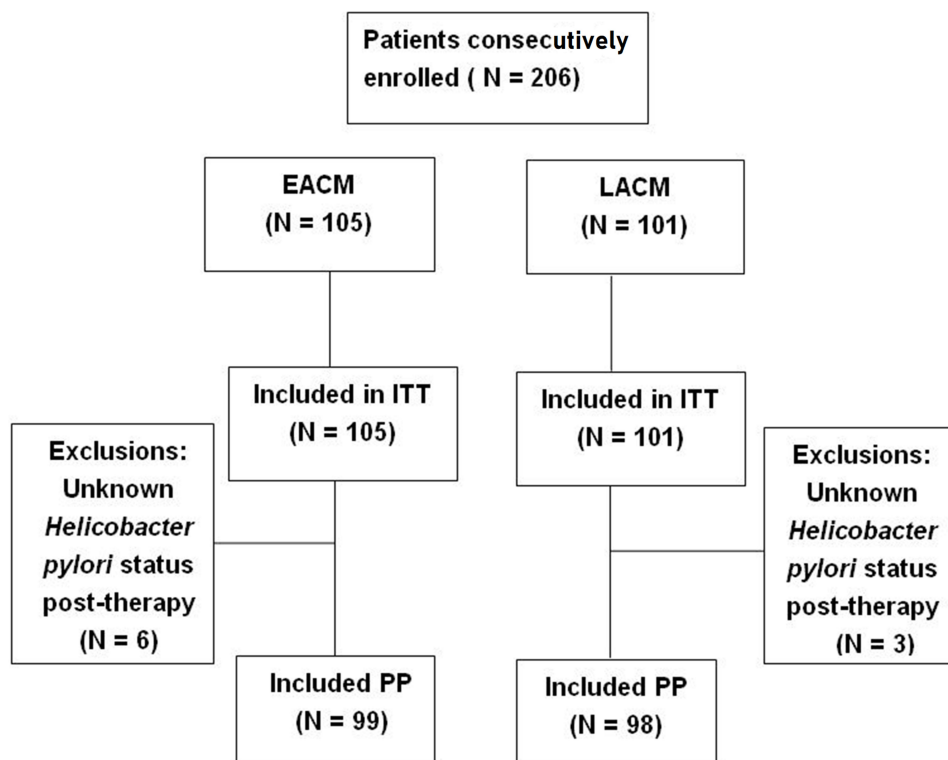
Patients consecutively enrolled ( N = 206)

EACM
(N = 105)

LACM
(N = 101)

Included in ITT
(N = 105)

Included in ITT
(N = 101)

Exclusions: Unknown *Helicobacter pylori* status post-therapy
(N = 6)

Exclusions: Unknown *Helicobacter pylori* status post-therapy
(N = 3)

Included PP
(N = 99)

Included PP
(N = 98)